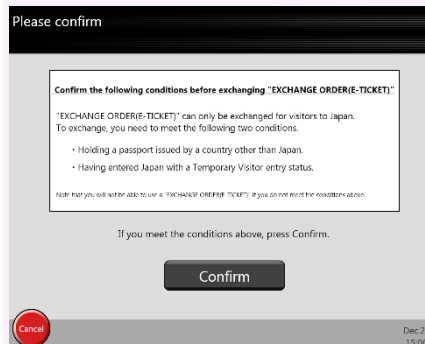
Please confirm

Confirm the following conditions before exchanging "EXCHANGE ORDER(E-TICKET)".

"EXCHANGE ORDER(E-TICKET)" can only be exchanged for visitors to Japan. To exchange, you need to meet the following two conditions.

・Holding a passport issued by a country other than Japan.

・Having entered Japan with a Temporary Visitor entry status.

Note that you will not be able to use a "EXCHANGE ORDER(E-TICKET)" if you do not meet the conditions above.

If you meet the conditions above, press Confirm.

Confirm

Cancel

Dec.2
15:0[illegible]